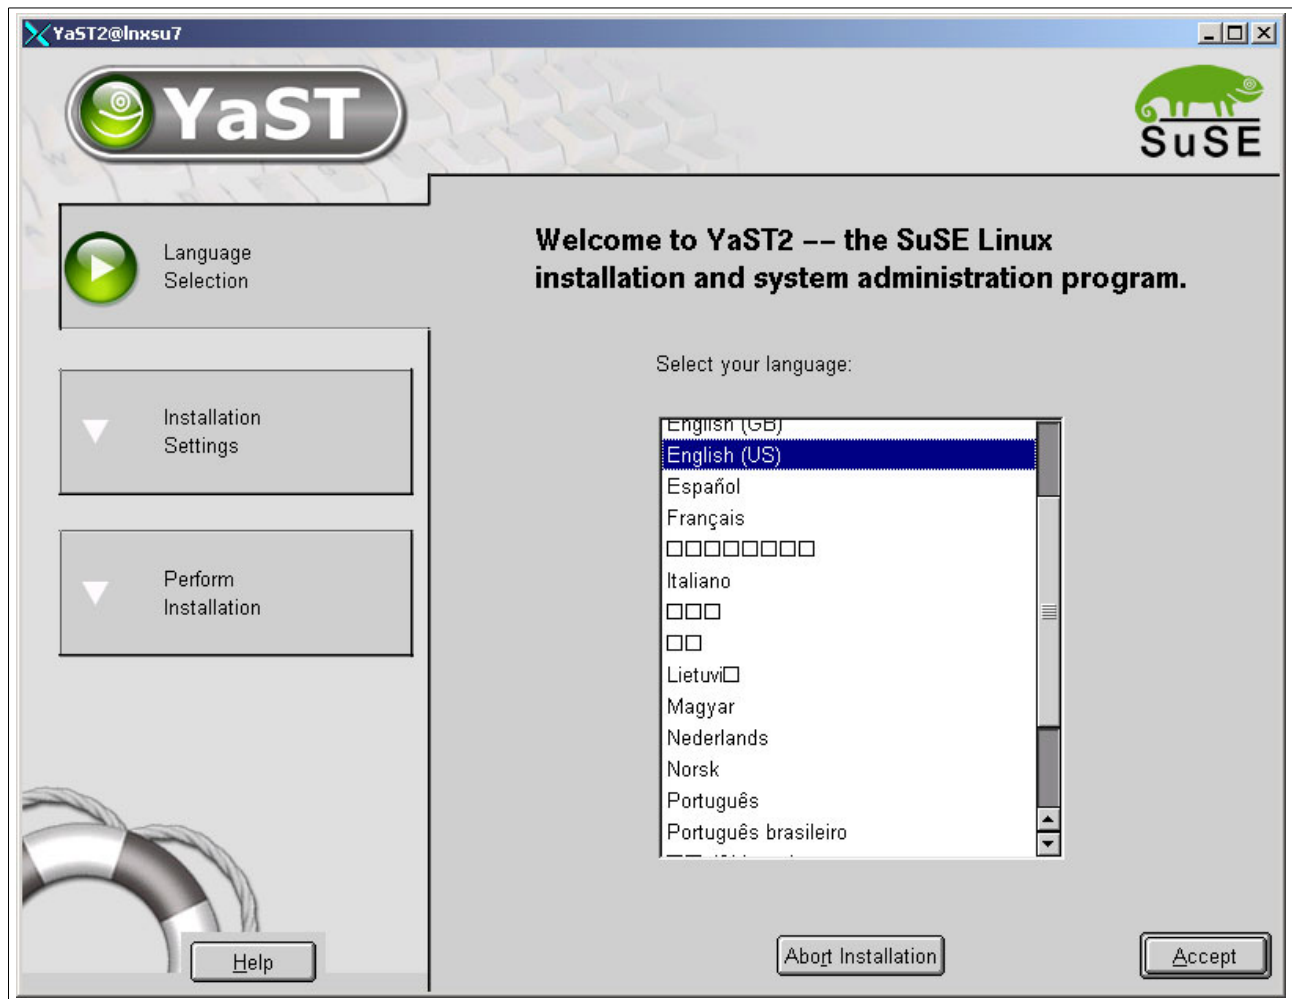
YaST2@lnxsu7

YaST

SuSE

Language Selection

Installation Settings

Perform Installation

Welcome to YaST2 –– the SuSE Linux installation and system administration program.

Select your language:

English (GB)
English (US)
Español
Français
□□□□□□□□□
Italiano
□□□
□□
Lietuvi□
Magyar
Nederlands
Norsk
Português
Português brasileiro
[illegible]

Help

Abort Installation

Accept